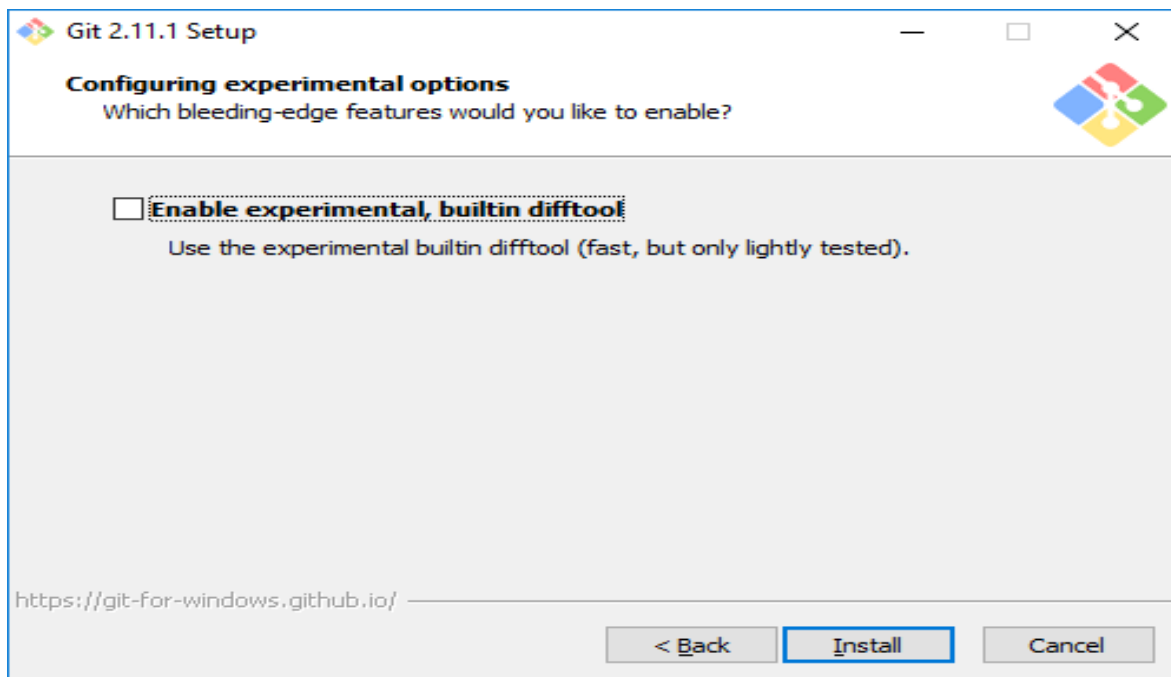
Git 2.11.1 Setup

Configuring experimental options
Which bleeding-edge features would you like to enable?

Enable experimental, builtin difftool
Use the experimental builtin difftool (fast, but only lightly tested).

https://git-for-windows.github.io/

< Back
Install
Cancel